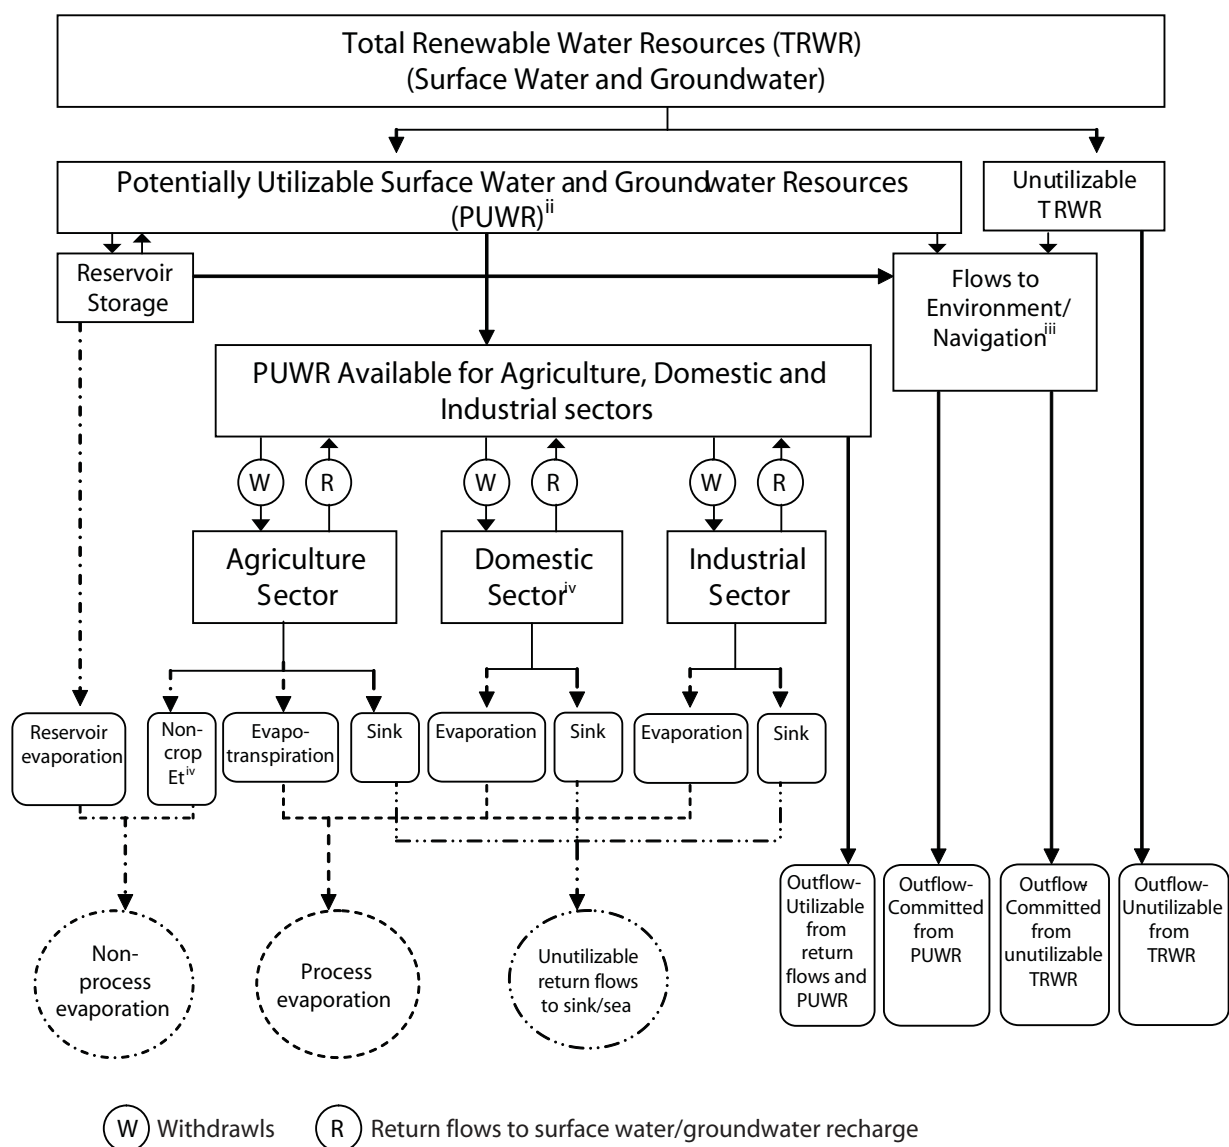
Total Renewable Water Resources (TRWR)
(Surface Water and Groundwater)

Potentially Utilizable Surface Water and Groundwater Resources (PUWR)$^{ii}$

Unutilizable TRWR

Reservoir Storage

Flows to Environment/ Navigation$^{iii}$

PUWR Available for Agriculture, Domestic and Industrial sectors

W

R

W

R

W

R

Agriculture Sector

Domestic Sector$^{iv}$

Industrial Sector

Reservoir evaporation

Non-crop Et$^{iv}$

Evapo-transpiration

Sink

Evaporation

Sink

Evaporation

Sink

Outflow-Utilizable from return flows and PUWR

Outflow-Committed from PUWR

Outflow-Committed from unutilizable TRWR

Outflow-Unutilizable from TRWR

Non-process evaporation

Process evaporation

Unutilizable return flows to sink/sea

W Withdrawls

R Return flows to surface water/groundwater recharge